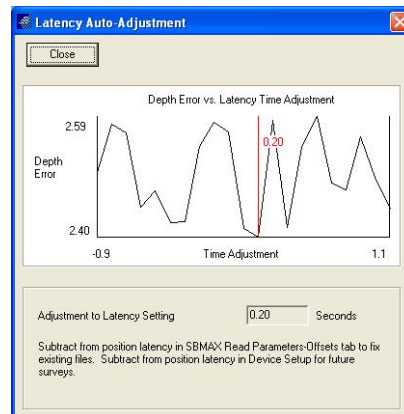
Latency Auto-Adjustment

Close

Depth Error vs. Latency Time Adjustment

2.59

Depth Error

0.20

2.40

-0.9

Time Adjustment

1.1

Adjustment to Latency Setting

0.20

Seconds

Subtract from position latency in SBMAX Read Parameters-Offsets tab to fix existing files. Subtract from position latency in Device Setup for future surveys.